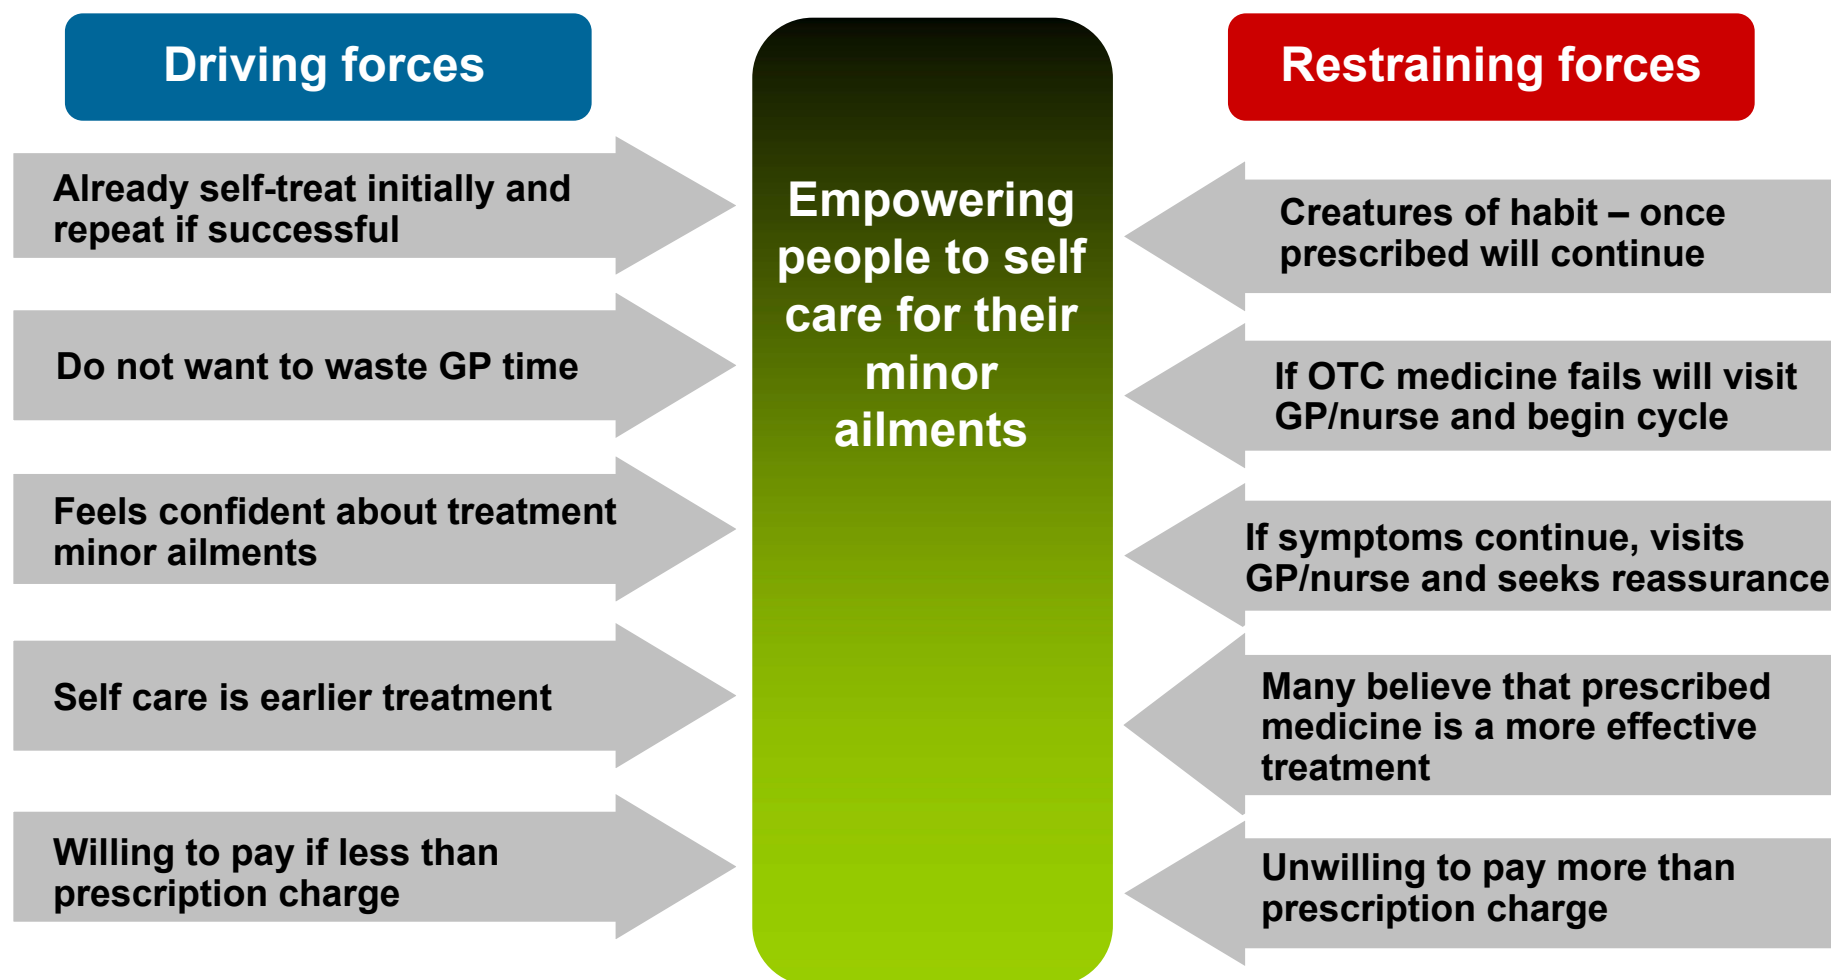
Driving forces

Already self-treat initially and repeat if successful

Do not want to waste GP time

Feels confident about treatment minor ailments

Self care is earlier treatment

Willing to pay if less than prescription charge

Empowering people to self care for their minor ailments

Restraining forces

Creatures of habit – once prescribed will continue

If OTC medicine fails will visit GP/nurse and begin cycle

If symptoms continue, visits GP/nurse and seeks reassurance

Many believe that prescribed medicine is a more effective treatment

Unwilling to pay more than prescription charge